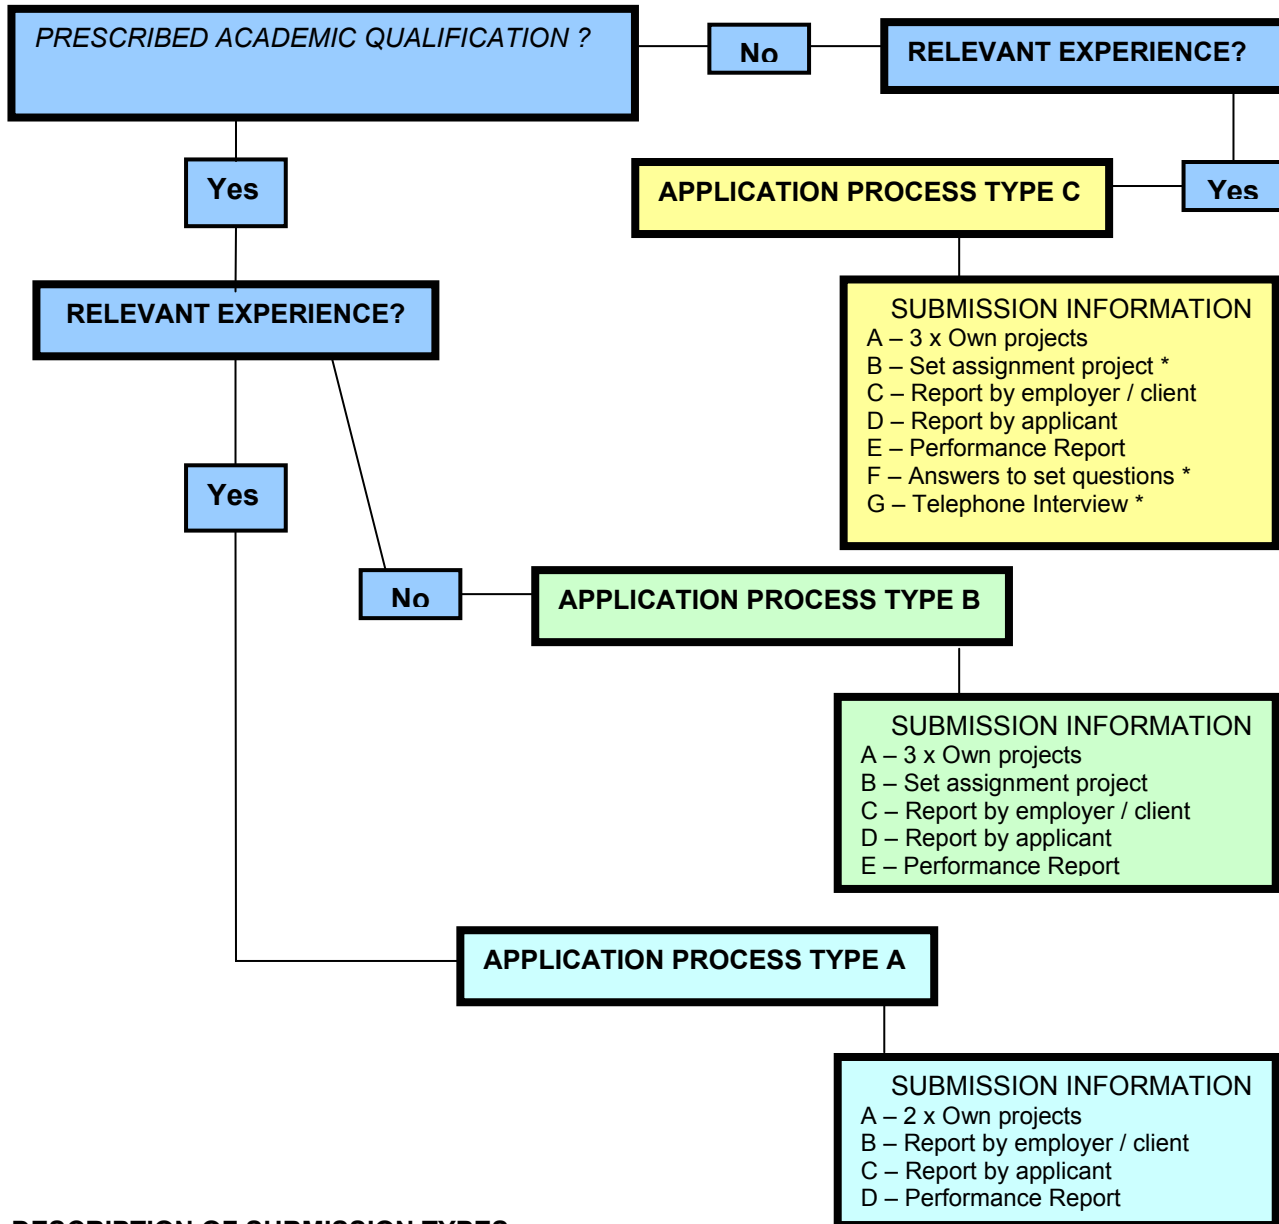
PRESCRIBED ACADEMIC QUALIFICATION ?

No

RELEVANT EXPERIENCE?

Yes

Yes

APPLICATION PROCESS TYPE C

SUBMISSION INFORMATION
A – 3 x Own projects
B – Set assignment project *
C – Report by employer / client
D – Report by applicant
E – Performance Report
F – Answers to set questions *
G – Telephone Interview *

RELEVANT EXPERIENCE?

Yes

No

APPLICATION PROCESS TYPE B

SUBMISSION INFORMATION
A – 3 x Own projects
B – Set assignment project
C – Report by employer / client
D – Report by applicant
E – Performance Report

APPLICATION PROCESS TYPE A

SUBMISSION INFORMATION
A – 2 x Own projects
B – Report by employer / client
C – Report by applicant
D – Performance Report

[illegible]